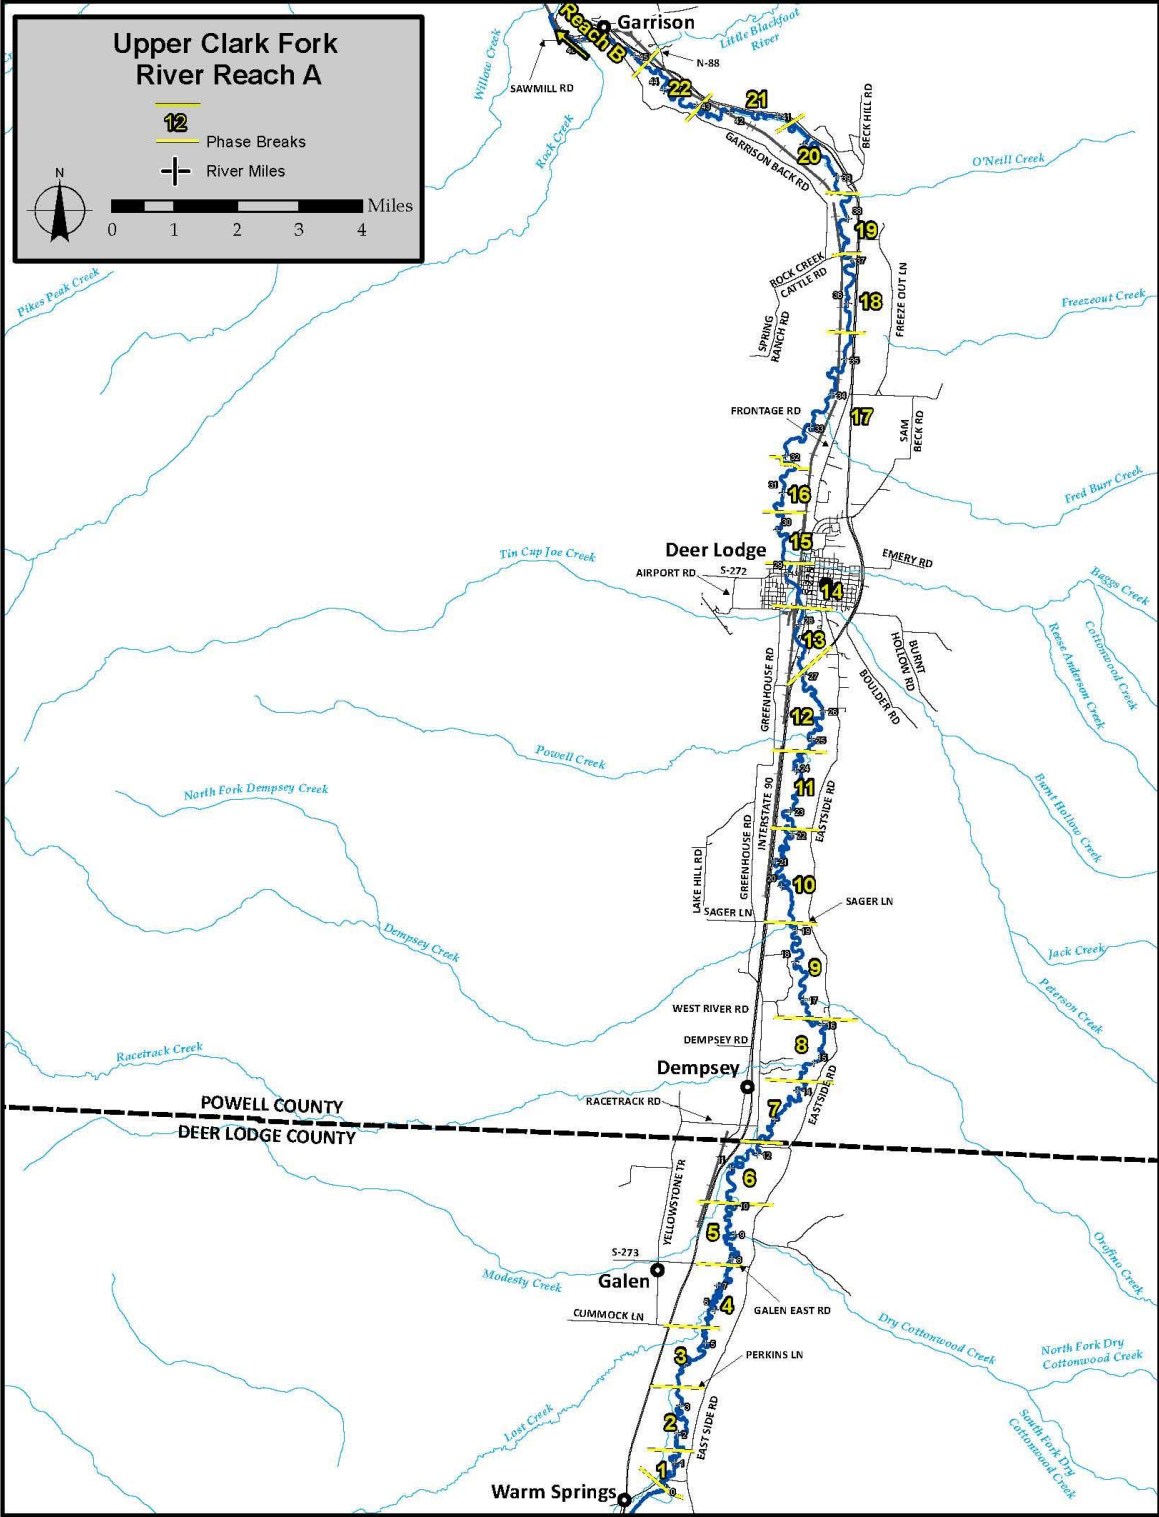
Upper Clark Fork River Reach A

12 Phase Breaks

River Miles

N

Miles
0 1 2 3 4

Reach B
Garrison
Little Blackfoot River
Willow Creek
SAWMILL RD
N-88
Rock Creek
22
21
20
GARRISON BACK RD
BECK HILL RD
O'Neill Creek
19
ROCK CREEK CATTLE RD
SPRING RANCH RD
18
FREEZE OUT LN
Freezeout Creek
Pikes Peak Creek
FRONTAGE RD
17
SAM BECK RD
16
Fred Burr Creek
Tin Cup Joe Creek
Deer Lodge
15
AIRPORT RD
S-272
EMERY RD
14
Baggs Creek
13
Reese Anderson Creek
Cottonwood Creek
BURNT HOLLOW RD
BOULDER RD
GREENHOUSE RD
12
Powell Creek
North Fork Dempsey Creek
11
INTERSTATE 90
EASTSIDE RD
Burnt Hollow Creek
GREENHOUSE RD
LAKE HILL RD
10
SAGER LN
SAGER LN
Dempsey Creek
9
Jack Creek
WEST RIVER RD
Peterson Creek
DEMPSEY RD
8
Dempsey
Racetrack Creek
POWELL COUNTY
DEER LODGE COUNTY
RACETRACK RD
7
EASTSIDE RD
6
YELLOWSTONE TR
5
S-273
Galen
Modesty Creek
4
GALEN EAST RD
CUMMOCK LN
Orofino Creek
Dry Cottonwood Creek
North Fork Dry Cottonwood Creek
3
PERKINS LN
Lost Creek
2
EAST SIDE RD
South Fork Dry Cottonwood Creek
1
Warm Springs